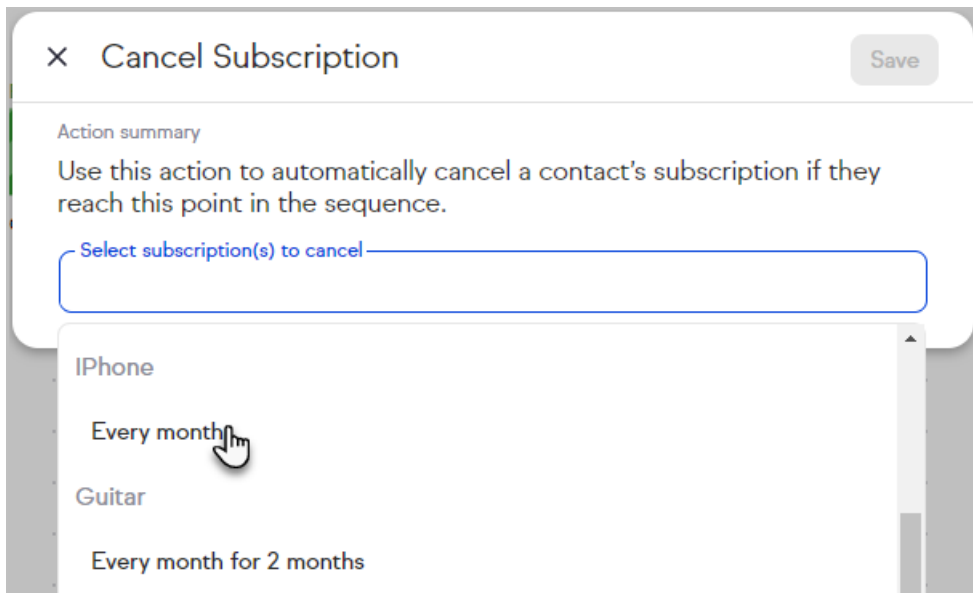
× Cancel Subscription

Save

Action summary

Use this action to automatically cancel a contact's subscription if they reach this point in the sequence.

Select subscription(s) to cancel

IPhone

Every month

Guitar

Every month for 2 months